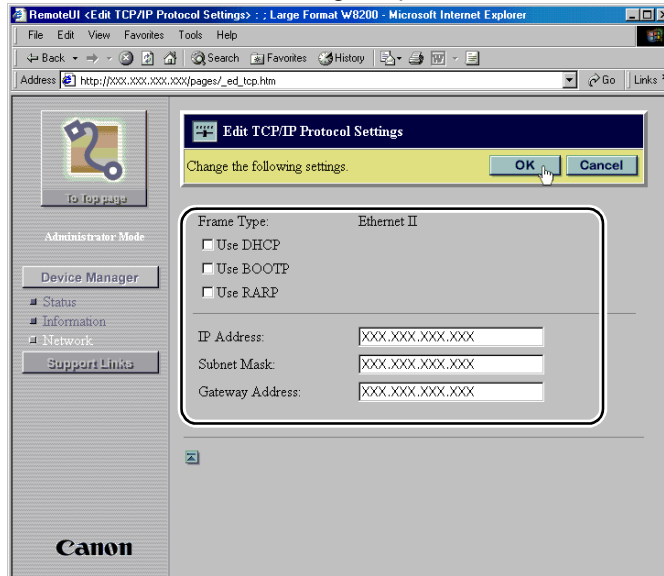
RemoteUI <Edit TCP/IP Protocol Settings> : ; Large Format W8200 - Microsoft Internet Explorer

File Edit View Favorites Tools Help

Back Search Favorites History

Address http://XXX.XXX.XXX.XXX/pages/_ed_tcp.htm Go Links

To Top page

Administrator Mode

Device Manager

Status
Information
Network

Support Links

Canon

Edit TCP/IP Protocol Settings

Change the following settings.

OK Cancel

Frame Type: Ethernet II

Use DHCP
Use BOOTP
Use RARP

IP Address: XXX.XXX.XXX.XXX
Subnet Mask: XXX.XXX.XXX.XXX
Gateway Address: XXX.XXX.XXX.XXX